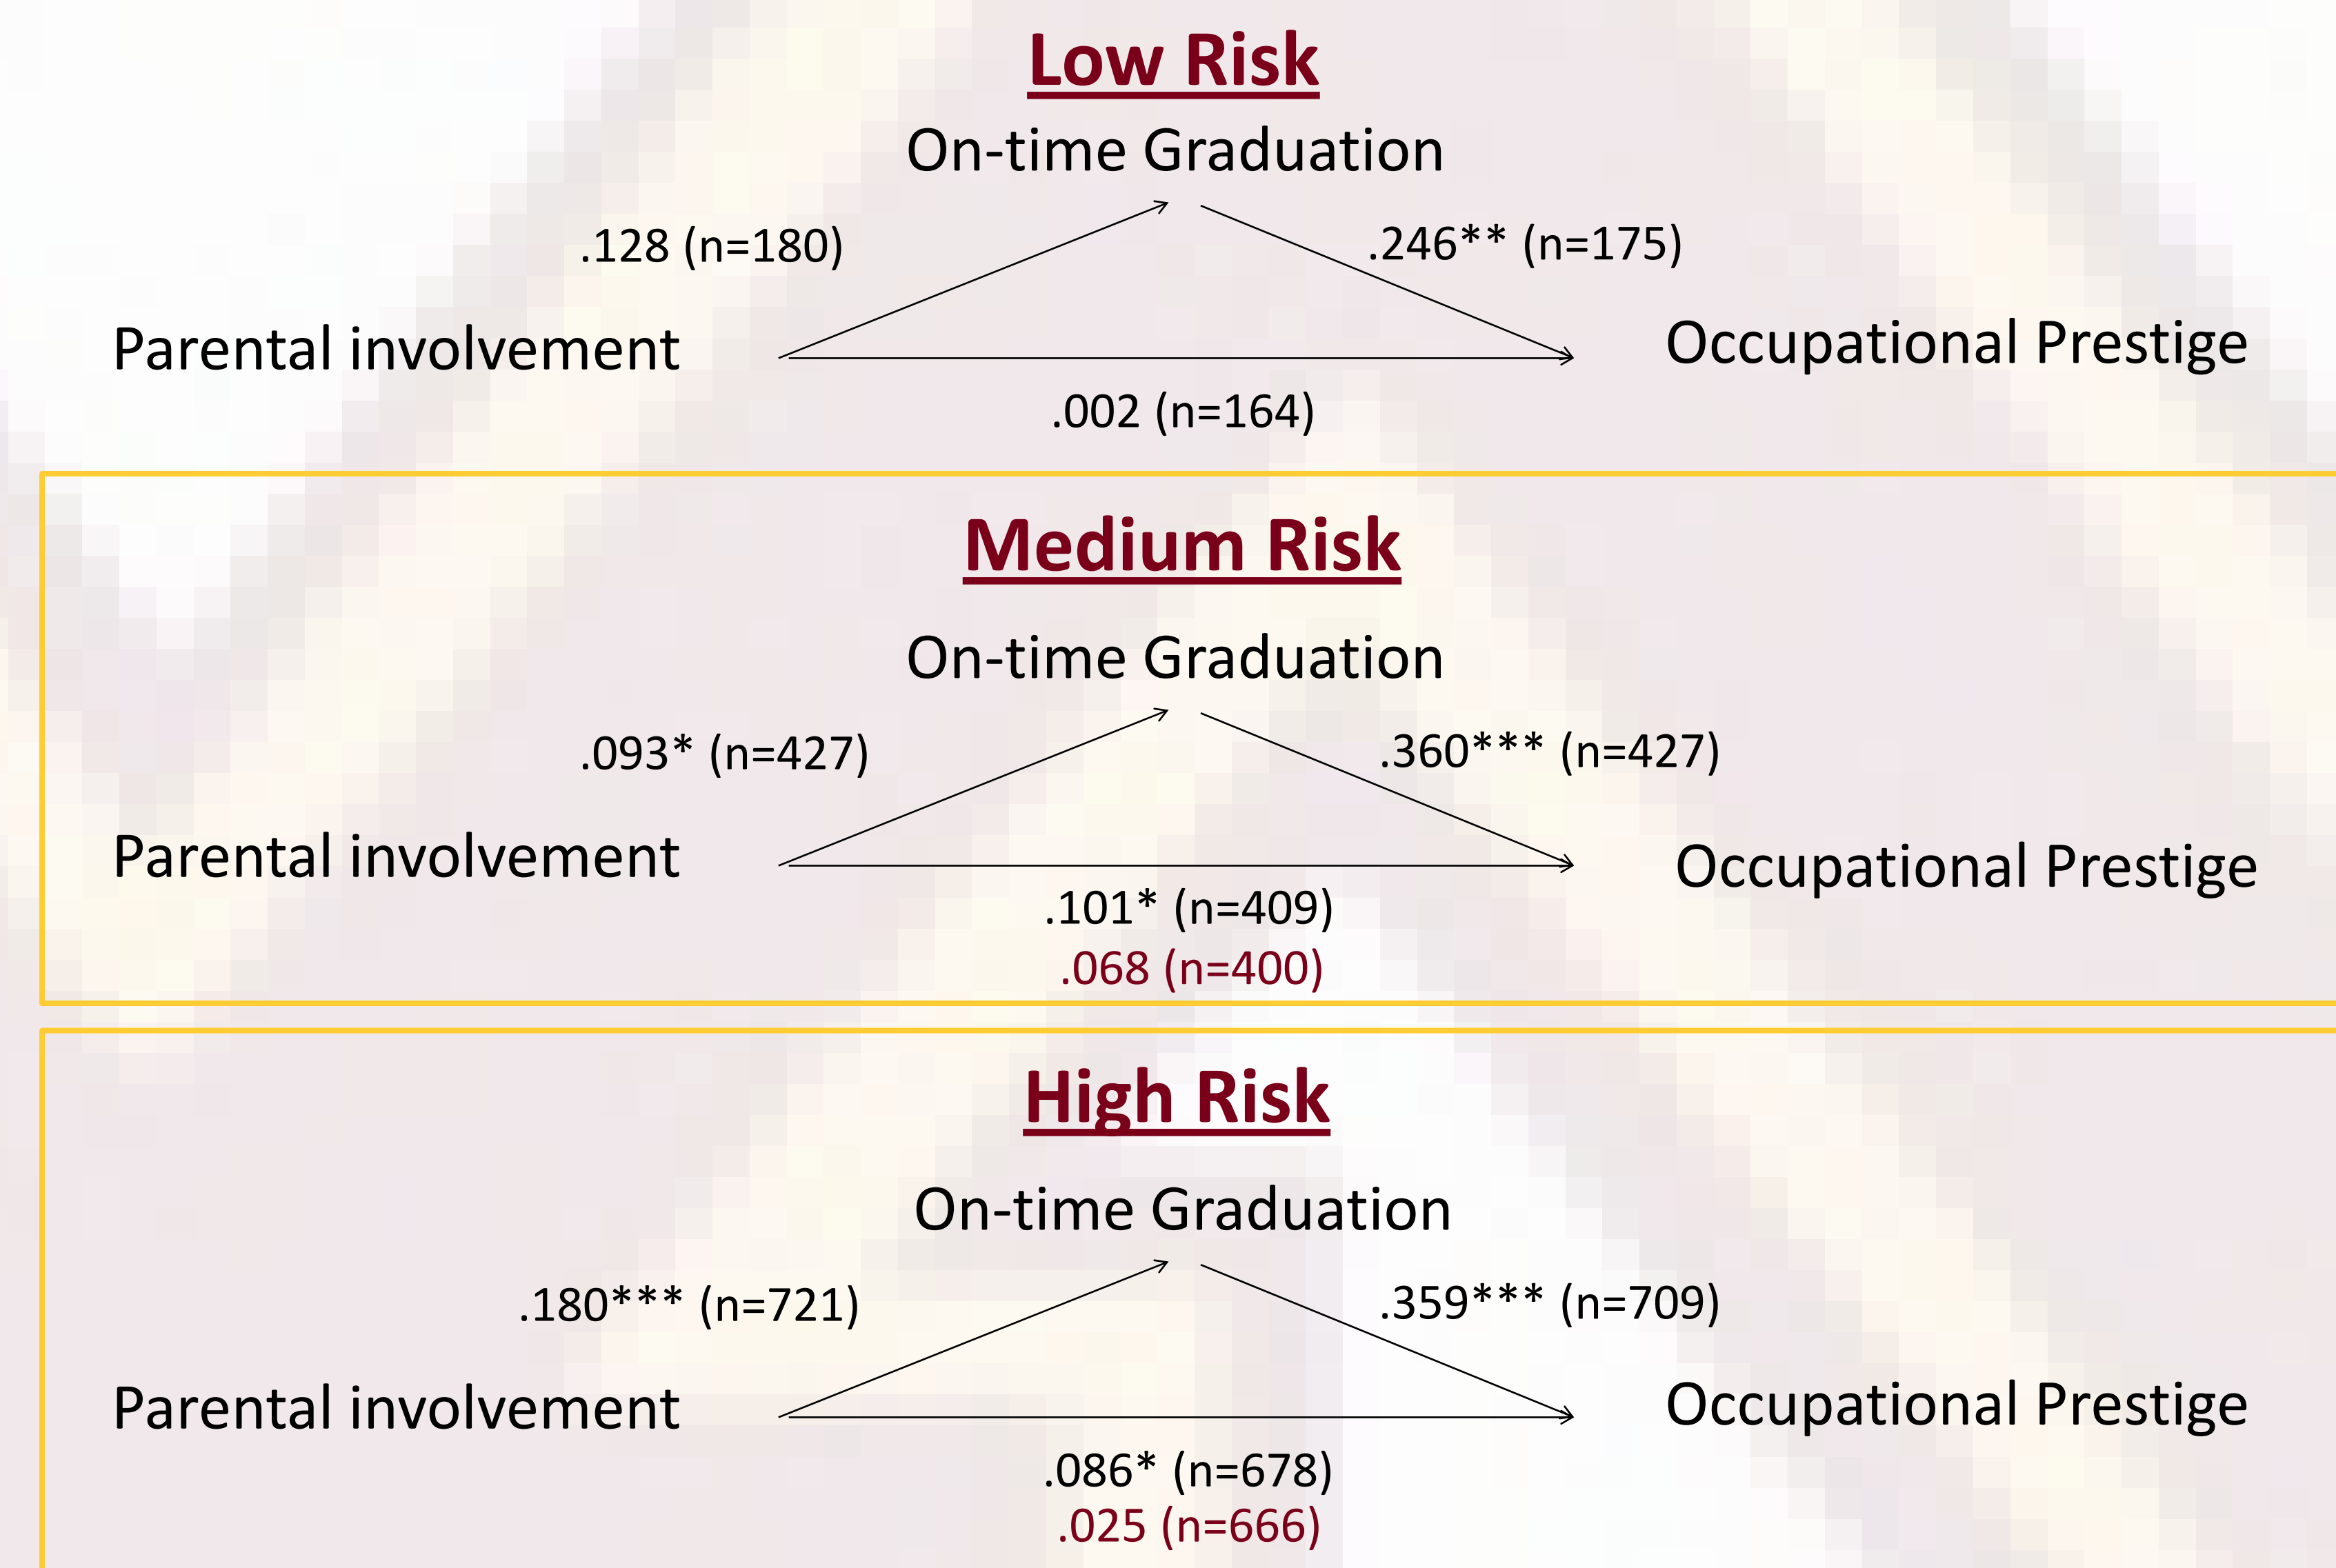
Low Risk

On-time Graduation

.128 (n=180)

.246** (n=175)

Parental involvement

Occupational Prestige

.002 (n=164)

Medium Risk

On-time Graduation

.093* (n=427)

.360*** (n=427)

Parental involvement

Occupational Prestige

.101* (n=409)
.068 (n=400)

High Risk

On-time Graduation

.180*** (n=721)

.359*** (n=709)

Parental involvement

Occupational Prestige

.086* (n=678)
.025 (n=666)